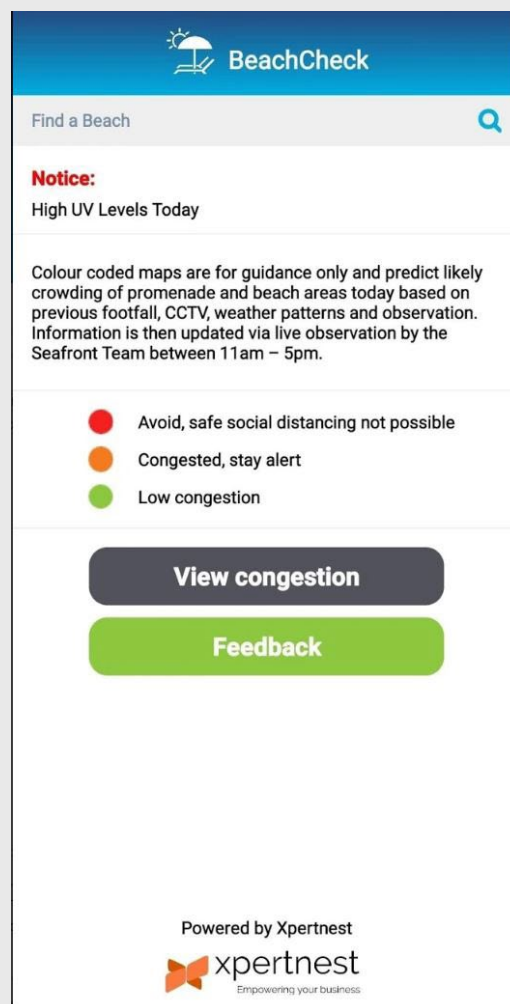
BeachCheck

Find a Beach

Notice:
High UV Levels Today

Colour coded maps are for guidance only and predict likely crowding of promenade and beach areas today based on previous footfall, CCTV, weather patterns and observation. Information is then updated via live observation by the Seafront Team between 11am – 5pm.

Avoid, safe social distancing not possible
Congested, stay alert
Low congestion

View congestion

Feedback

Powered by Xpertnest
xpertnest
Empowering your business